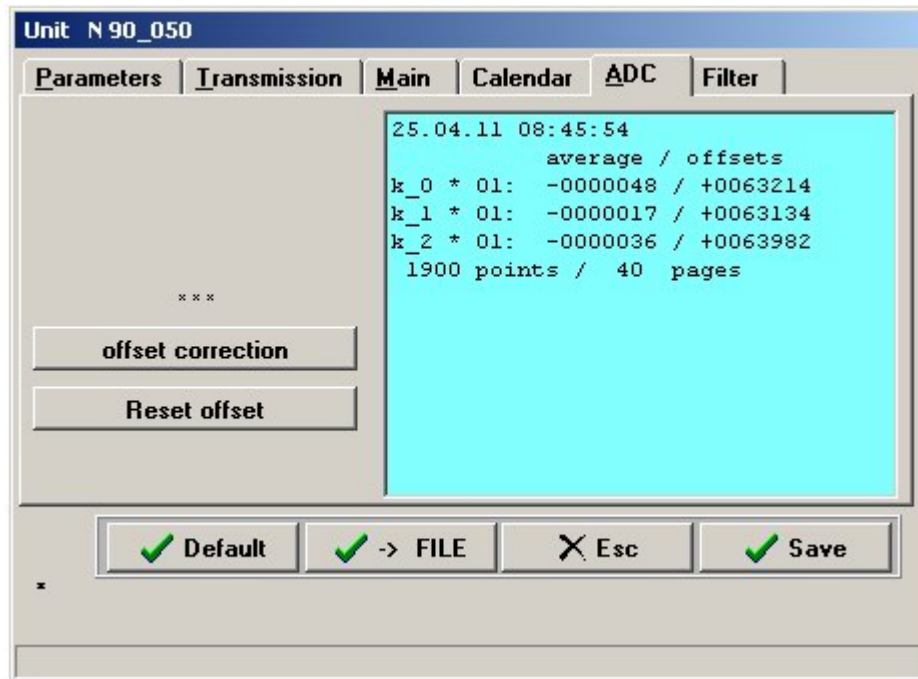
Unit N 90_050

Parameters | Transmission | Main | Calendar | ADC | Filter

25.04.11 08:45:54
average / offsets
k_0 * 01: -0000048 / +0063214
k_1 * 01: -0000017 / +0063134
k_2 * 01: -0000036 / +0063982
1900 points / 40 pages

***

offset correction

Reset offset

Default

-> FILE

Esc

Save

*